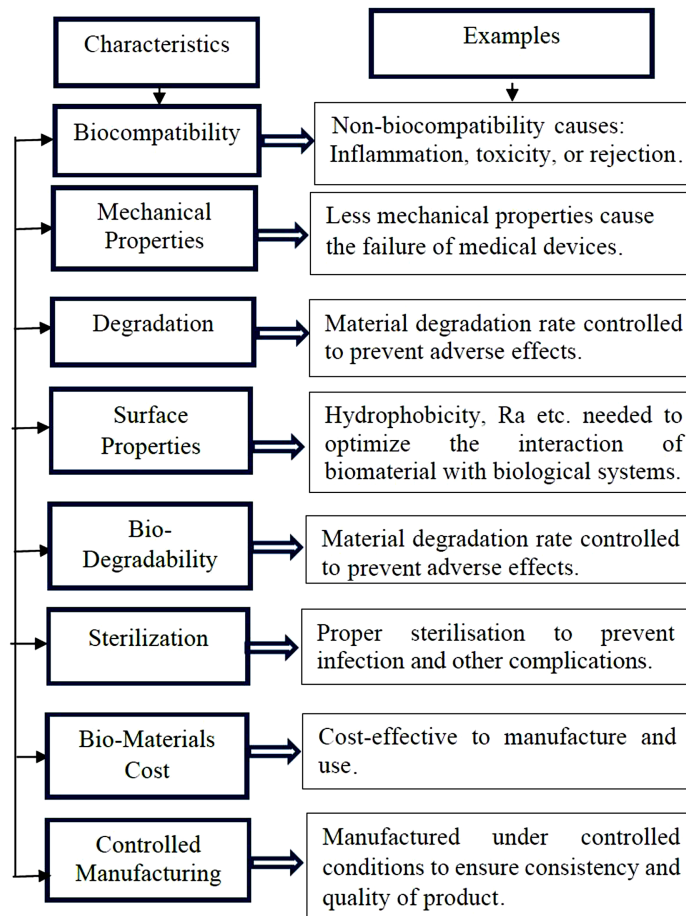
Characteristics

Examples

Biocompatibility

Non-biocompatibility causes: Inflammation, toxicity, or rejection.

Mechanical Properties

Less mechanical properties cause the failure of medical devices.

Degradation

Material degradation rate controlled to prevent adverse effects.

Surface Properties

Hydrophobicity, Ra etc. needed to optimize the interaction of biomaterial with biological systems.

Bio-Degradability

Material degradation rate controlled to prevent adverse effects.

Sterilization

Proper sterilisation to prevent infection and other complications.

Bio-Materials Cost

Cost-effective to manufacture and use.

Controlled Manufacturing

Manufactured under controlled conditions to ensure consistency and quality of product.